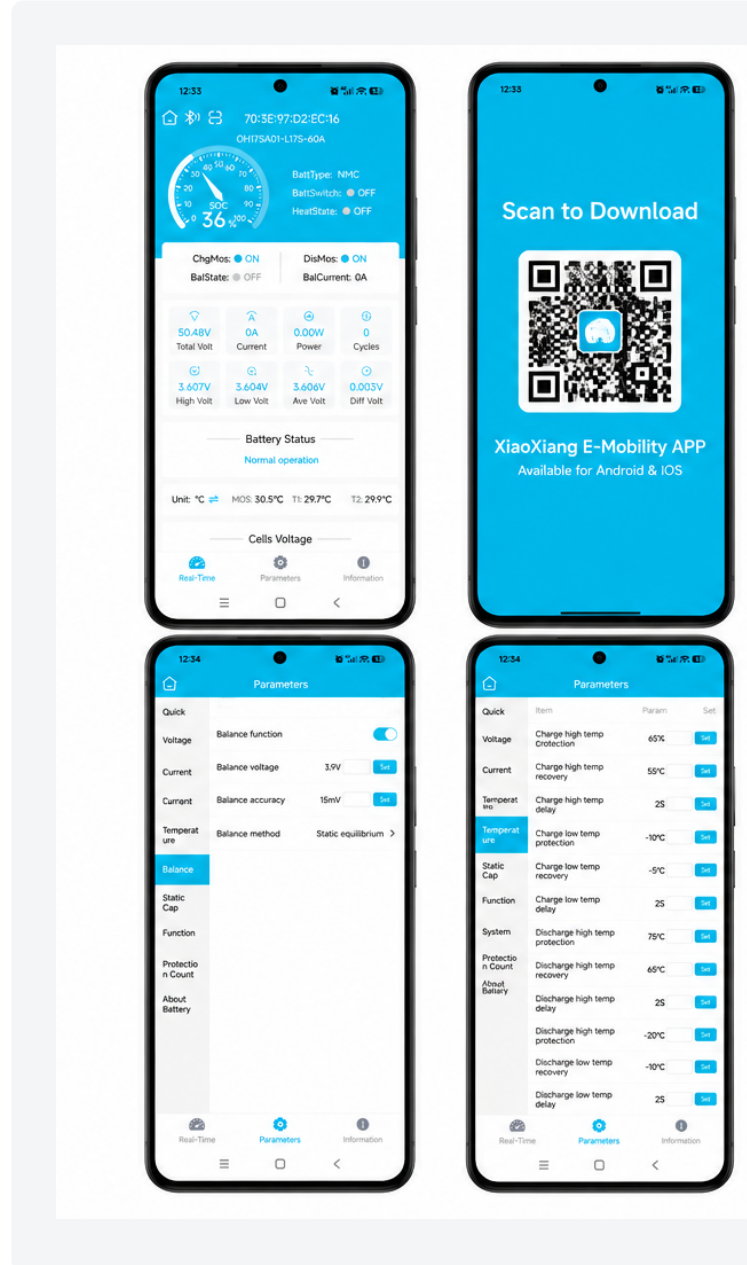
12:33

70:3E:97:D2:EC:16
OH17SA01-L17S-60A

0 10 20 30 40 50 60 70 80 90 100
SOC
36%

BattType: NMC
BattSwitch: OFF
HeatState: OFF

ChgMos: ON
DisMos: ON
BalState: OFF
BalCurrent: 0A

50.48V
Total Volt
0A
Current
0.00W
Power
0
Cycles
3.607V
High Volt
3.604V
Low Volt
3.606V
Ave Volt
0.003V
Diff Volt

Battery Status
Normal operation

Unit: °C
MOS: 30.5°C
T1: 29.7°C
T2: 29.9°C

Cells Voltage

Real-Time
Parameters
Information

12:33

Scan to Download

XiaoXiang E-Mobility APP
Available for Android & IOS

12:34

Parameters

Quick
Voltage
Current
Current
Temperature
Balance
Static Cap
Function
Protection Count
About Battery

Balance function
Balance voltage
3.9V
Set
Balance accuracy
15mV
Set
Balance method
Static equilibrium

Real-Time
Parameters
Information

12:34

Parameters

Quick
Voltage
Current
Temperat ure
Temperat ure
Static Cap
Function
System
Protection Count
About Battery

| Item | Param | Set |
|---|---|---|
| Charge high temp protection | 65℃ | Set |
| Charge high temp recovery | 55℃ | Set |
| Charge high temp delay | 2S | Set |
| Charge low temp protection | -10℃ | Set |
| Charge low temp recovery | -5℃ | Set |
| Charge low temp delay | 2S | Set |
| Discharge high temp protection | 75℃ | Set |
| Discharge high temp recovery | 65℃ | Set |
| Discharge high temp delay | 2S | Set |
| Discharge high temp protection | -20℃ | Set |
| Discharge low temp recovery | -10℃ | Set |
| Discharge low temp delay | 2S | Set |

Real-Time
Parameters
Information